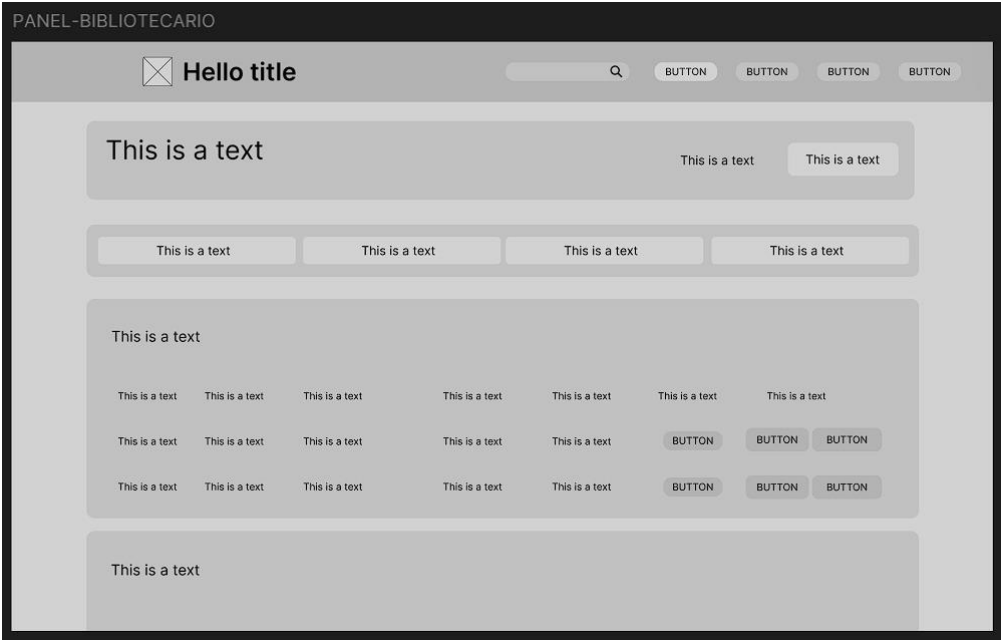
PANEL-BIBLIOTECARIO

Hello title

BUTTON BUTTON BUTTON BUTTON

This is a text

This is a text This is a text

This is a text This is a text This is a text This is a text

This is a text

| This is a text | This is a text | This is a text | This is a text | This is a text | This is a text | This is a text |
|---|---|---|---|---|---|---|
| This is a text | This is a text | This is a text | This is a text | This is a text | BUTTON | BUTTON BUTTON |
| This is a text | This is a text | This is a text | This is a text | This is a text | BUTTON | BUTTON BUTTON |

This is a text